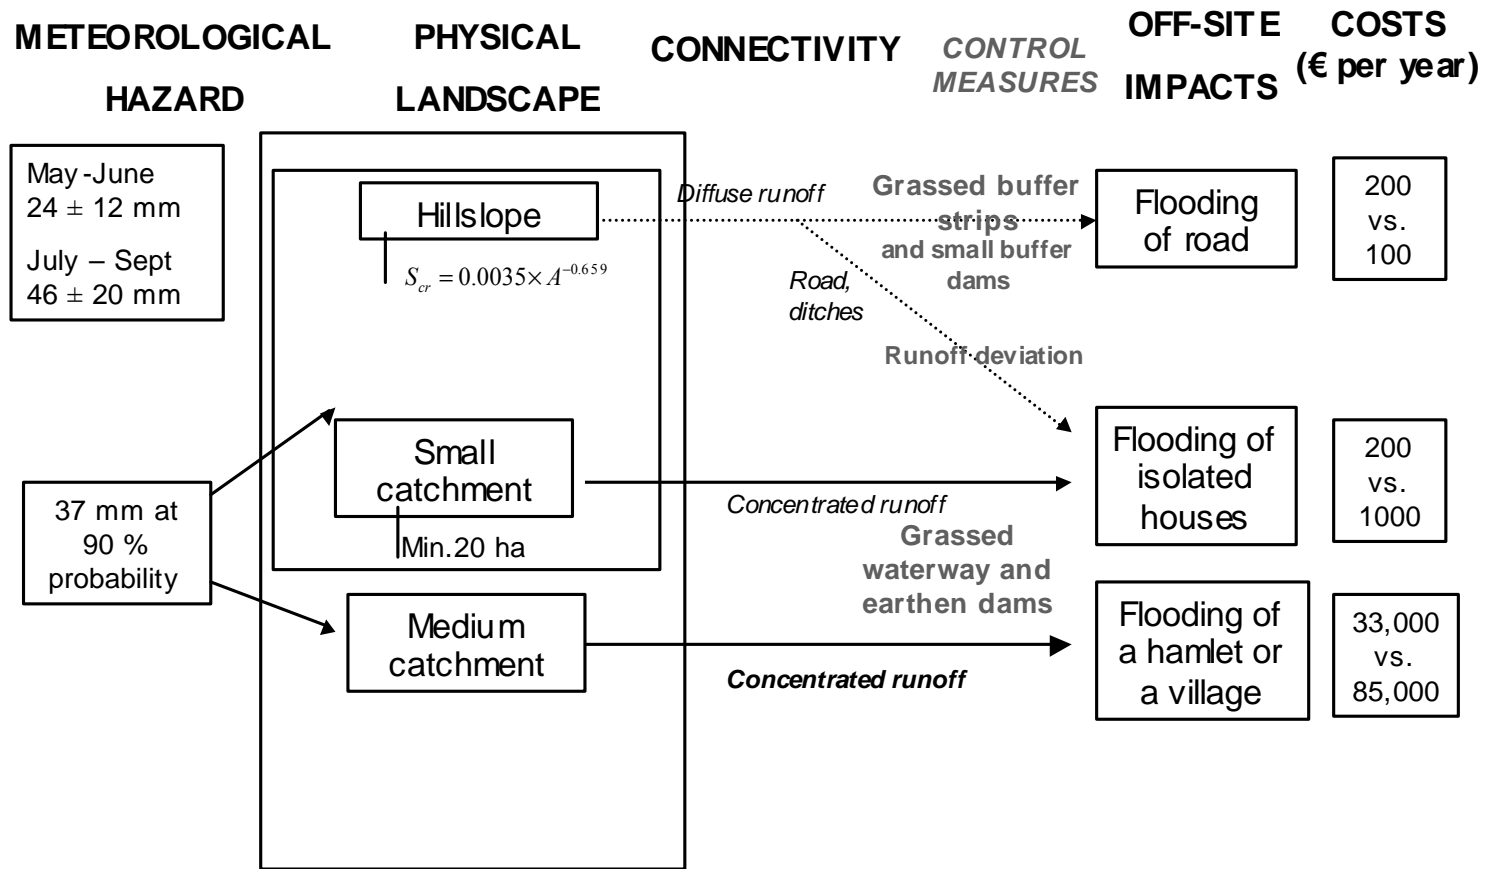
METEOROLOGICAL HAZARD

PHYSICAL LANDSCAPE

CONNECTIVITY

CONTROL MEASURES

OFF-SITE IMPACTS

COSTS (€ per year)

May -June
24 ± 12 mm

July – Sept
46 ± 20 mm

Hillslope

$S_{cr} = 0.0035 \times A^{-0.659}$

Diffuse runoff

Grassed buffer strips and small buffer dams

Flooding of road

200 vs. 100

Road, ditches

Runoff deviation

37 mm at 90 % probability

Small catchment

Min.20 ha

Concentrated runoff

Flooding of isolated houses

200 vs. 1000

Grassed waterway and earthen dams

Medium catchment

Concentrated runoff

Flooding of a hamlet or a village

33,000 vs. 85,000